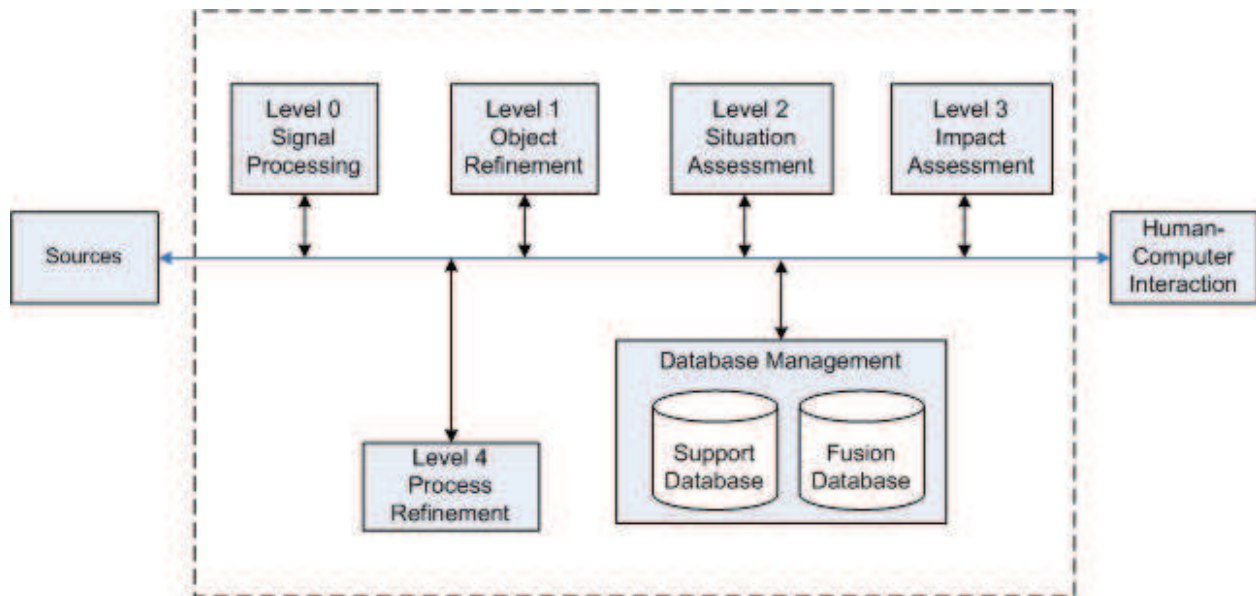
Level 0
Signal
Processing

Level 1
Object
Refinement

Level 2
Situation
Assessment

Level 3
Impact
Assessment

Sources

Human-Computer
Interaction

Database Management

Support
Database

Fusion
Database

Level 4
Process
Refinement